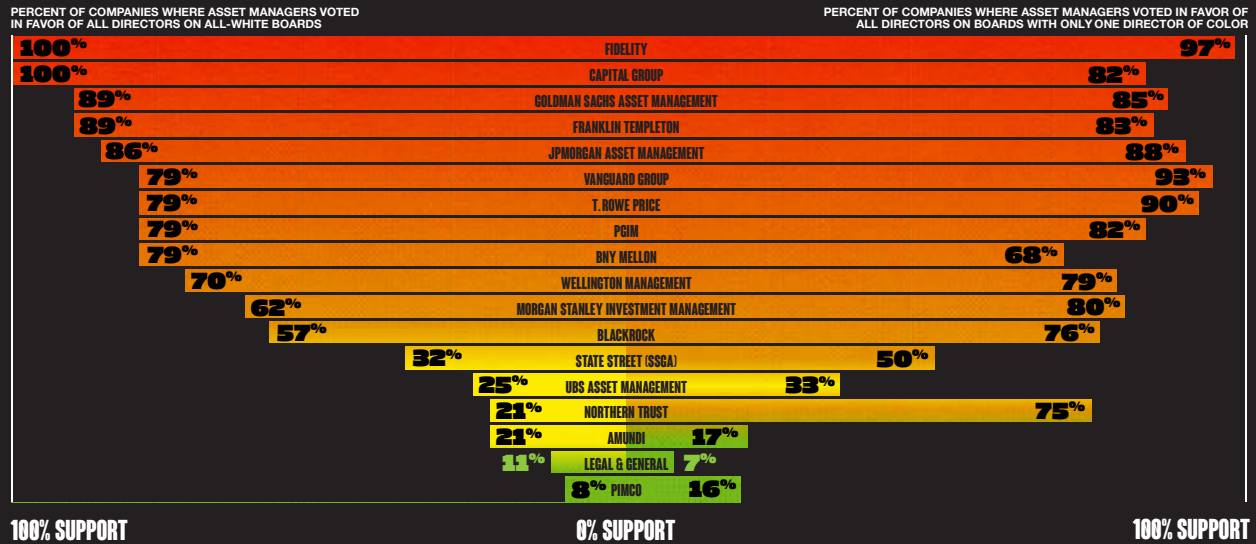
PERCENT OF COMPANIES WHERE ASSET MANAGERS VOTED IN FAVOR OF ALL DIRECTORS ON ALL-WHITE BOARDS

PERCENT OF COMPANIES WHERE ASSET MANAGERS VOTED IN FAVOR OF ALL DIRECTORS ON BOARDS WITH ONLY ONE DIRECTOR OF COLOR

| All-white boards | Asset manager | One director of color |
|---|---|---|
| 100% | FIDELITY | 97% |
| 100% | CAPITAL GROUP | 82% |
| 89% | GOLDMAN SACHS ASSET MANAGEMENT | 85% |
| 89% | FRANKLIN TEMPLETON | 83% |
| 86% | JPMORGAN ASSET MANAGEMENT | 88% |
| 79% | VANGUARD GROUP | 93% |
| 79% | T.ROWE PRICE | 90% |
| 79% | PGIM | 82% |
| 79% | BNY MELLON | 68% |
| 70% | WELLINGTON MANAGEMENT | 79% |
| 62% | MORGAN STANLEY INVESTMENT MANAGEMENT | 80% |
| 57% | BLACKROCK | 76% |
| 32% | STATE STREET (SSGA) | 50% |
| 25% | UBS ASSET MANAGEMENT | 33% |
| 21% | NORTHERN TRUST | 75% |
| 21% | AMUNDI | 17% |
| 11% | LEGAL & GENERAL | 7% |
| 8% | PIMCO | 16% |

100% SUPPORT

0% SUPPORT

100% SUPPORT